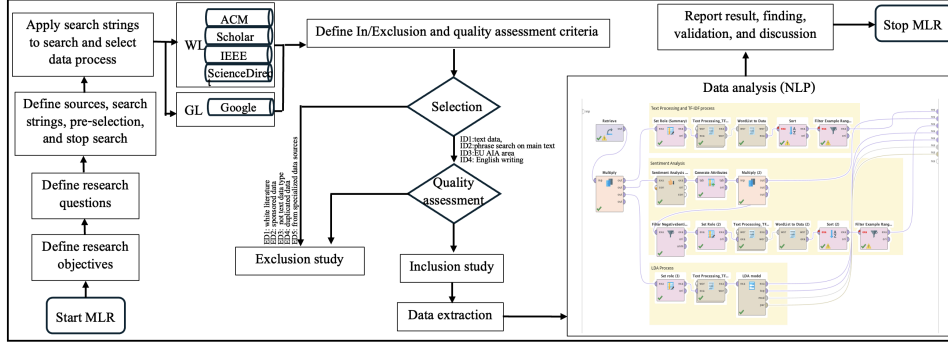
Apply search strings to search and select data process

Define sources, search strings, pre-selection, and stop search

Define research questions

Define research objectives

Start MLR

WL

ACM

Scholar

IEEE

ScienceDirec

GL

Google

Define In/Exclusion and quality assessment criteria

Selection

ID1: text data,
ID2: phrase search on main text
ID3: EU AIA area
ID4: English writing

ED1: white literature
ED2: sponsored data
ED3: not text data type
ED4: duplicated data
ED5: from specialized data sources

Quality assessment

Exclusion study

Inclusion study

Data extraction

Report result, finding, validation, and discussion

Stop MLR

Data analysis (NLP)

Text Processing and TF-IDF process

Retrieve

Set Role (Summary)

Text Processing_TF...

WordList to Data

Sort

Filter Example Rang...

Sentiment Analysis

Multiply

Sentiment Analysis ...

Generate Attributes

Multiply (2)

Filter Negative&emt...

Set Role (2)

Text Processing_TF...

WordList to Data (2)

Sort (2)

Filter Example Rang...

LDA Process

Set role (3)

Text Processing_TF...

LDA model